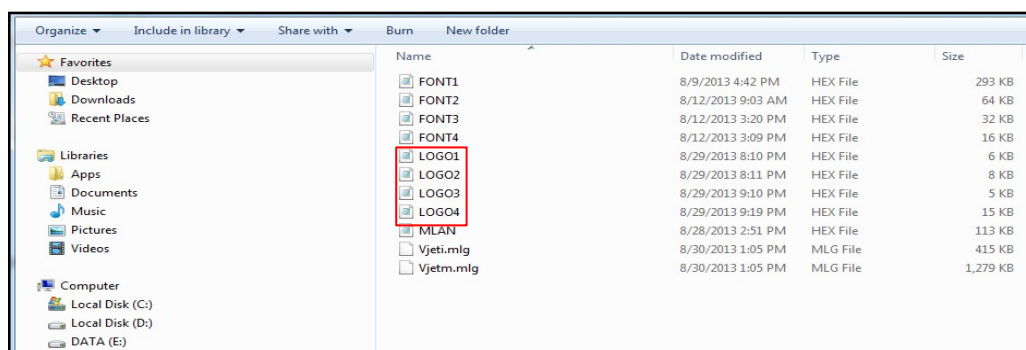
Organize ▾ Include in library ▾ Share with ▾ Burn New folder

Favorites
Desktop
Downloads
Recent Places

Libraries
Apps
Documents
Music
Pictures
Videos

Computer
Local Disk (C:)
Local Disk (D:)
DATA (E:)

| Name | Date modified | Type | Size |
|---|---|---|---|
| FONT1 | 8/9/2013 4:42 PM | HEX File | 293 KB |
| FONT2 | 8/12/2013 9:03 AM | HEX File | 64 KB |
| FONT3 | 8/12/2013 3:20 PM | HEX File | 32 KB |
| FONT4 | 8/12/2013 3:09 PM | HEX File | 16 KB |
| LOGO1 | 8/29/2013 8:10 PM | HEX File | 6 KB |
| LOGO2 | 8/29/2013 8:11 PM | HEX File | 8 KB |
| LOGO3 | 8/29/2013 9:10 PM | HEX File | 5 KB |
| LOGO4 | 8/29/2013 9:19 PM | HEX File | 15 KB |
| MLAN | 8/28/2013 2:51 PM | HEX File | 113 KB |
| Vjeti.mlg | 8/30/2013 1:05 PM | MLG File | 415 KB |
| Vjetm.mlg | 8/30/2013 1:05 PM | MLG File | 1,279 KB |